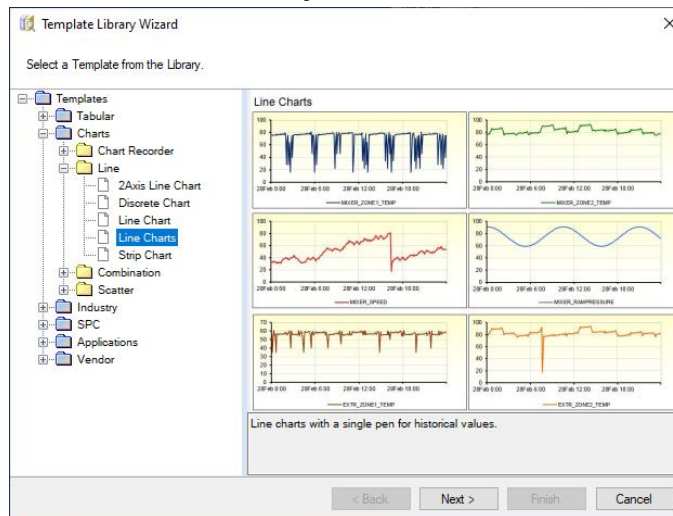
Template Library Wizard

Select a Template from the Library.

Templates
Tabular
Charts
Chart Recorder
Line
2Axis Line Chart
Discrete Chart
Line Chart
Line Charts
Strip Chart
Combination
Scatter
Industry
SPC
Applications
Vendor

Line Charts

100 80 60 40 20 0
28Feb 0:00 28Feb 6:00 28Feb 12:00 28Feb 18:00
MIXER_ZONE1_TEMP

100 80 60 40 20 0
28Feb 0:00 28Feb 6:00 28Feb 12:00 28Feb 18:00
MIXER_ZONE2_TEMP

100 80 60 40 20 0
28Feb 0:00 28Feb 6:00 28Feb 12:00 28Feb 18:00
MIXER_SPEED

100 80 60 40 20 0
28Feb 0:00 28Feb 6:00 28Feb 12:00 28Feb 18:00
MIXER_RAMPRESSURE

70 60 50 40 30 20 10 0
28Feb 0:00 28Feb 6:00 28Feb 12:00 28Feb 18:00
EXTR_ZONE1_TEMP

100 80 60 40 20 0
28Feb 0:00 28Feb 6:00 28Feb 12:00 28Feb 18:00
EXTR_ZONE2_TEMP

Line charts with a single pen for historical values.

< Back
Next >
Finish
Cancel